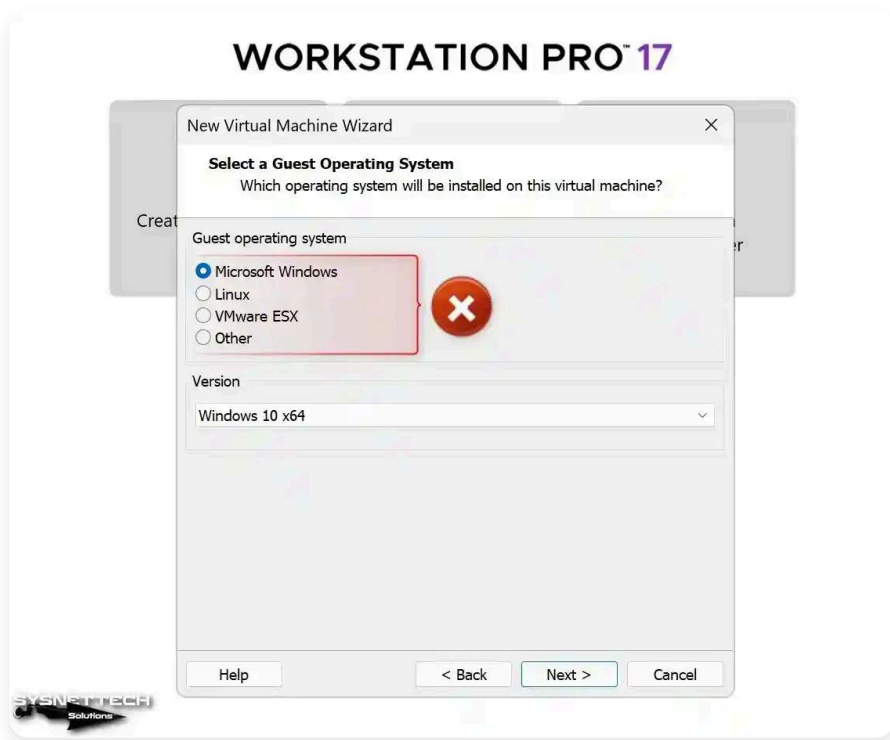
WORKSTATION PRO™ 17

Creat

er

New Virtual Machine Wizard

×

Select a Guest Operating System

Which operating system will be installed on this virtual machine?

Guest operating system

Microsoft Windows

Linux

VMware ESX

Other

Version

Windows 10 x64

Help

< Back

Next >

Cancel

SYSNETTECH Solutions